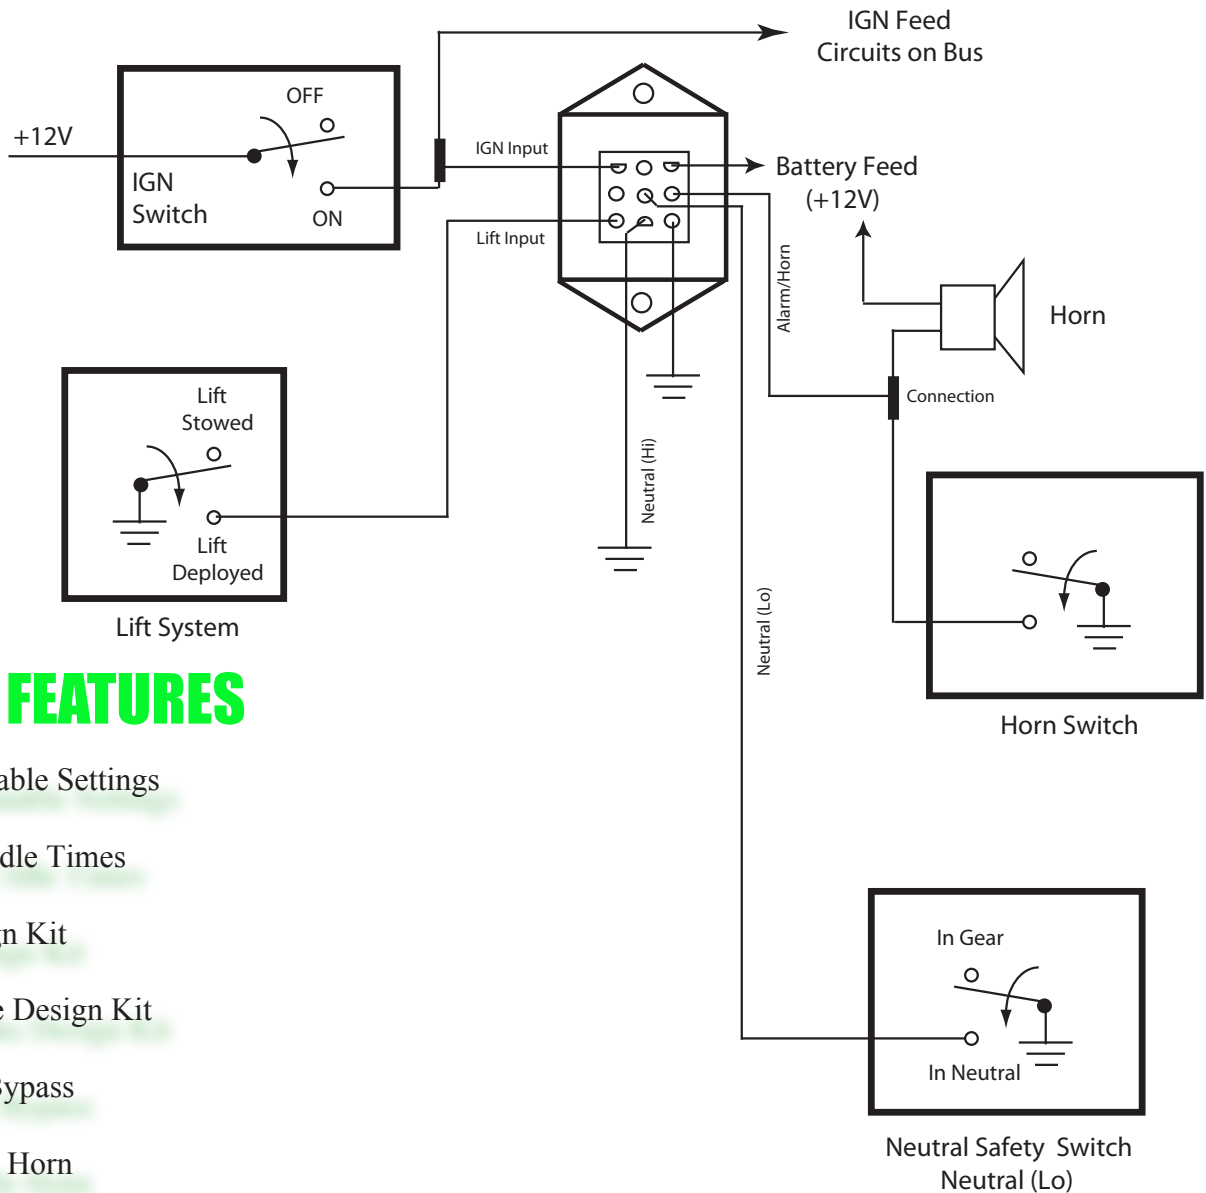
IGN Feed
Circuits on Bus

OFF

+12V

IGN
Switch

ON

IGN Input

Battery Feed
(+12V)

Lift Input

Alarm/Horn

Horn

Connection

Lift
Stowed

Lift
Deployed

Lift System

Neutral (Hi)

Horn Switch

Neutral (Lo)

FEATURES

able Settings

dle Times

n Kit

e Design Kit

ypass

Horn

In Gear

In Neutral

Neutral Safety Switch
Neutral (Lo)